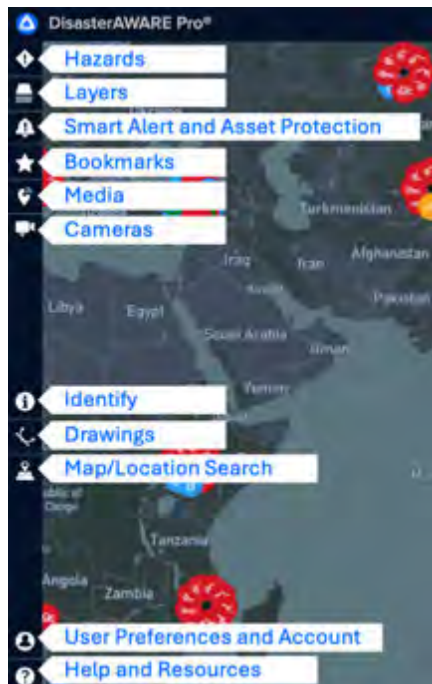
DisasterAWARE Pro®

Hazards

Layers

Smart Alert and Asset Protection

Bookmarks

Media

Cameras

Turkmenistan

Iraq

Iran

Afghanistan

Libya

Egypt

Pakistan

Saudi Arabia

Oman

Yemen

Identify

Drawings

Map/Location Search

Tanzania

Angola

Zambia

User Preferences and Account

Help and Resources